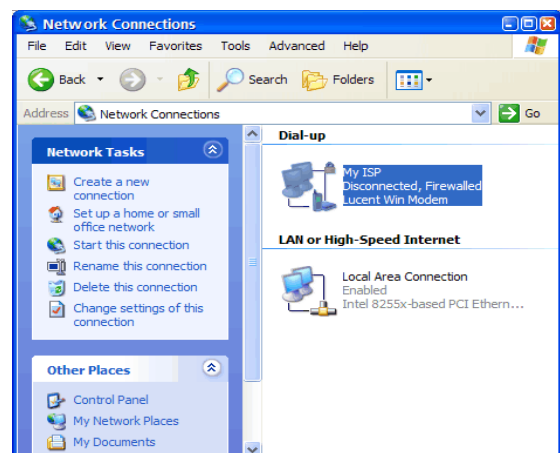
Network Connections

File Edit View Favorites Tools Advanced Help

Back Search Folders

Address Network Connections Go

Network Tasks

Create a new connection
Set up a home or small office network
Start this connection
Rename this connection
Delete this connection
Change settings of this connection

Other Places

Control Panel
My Network Places
My Documents

Dial-up

My ISP
Disconnected, Firewalled
Lucent Win Modem

LAN or High-Speed Internet

Local Area Connection
Enabled
Intel 8255x-based PCI Ethern...